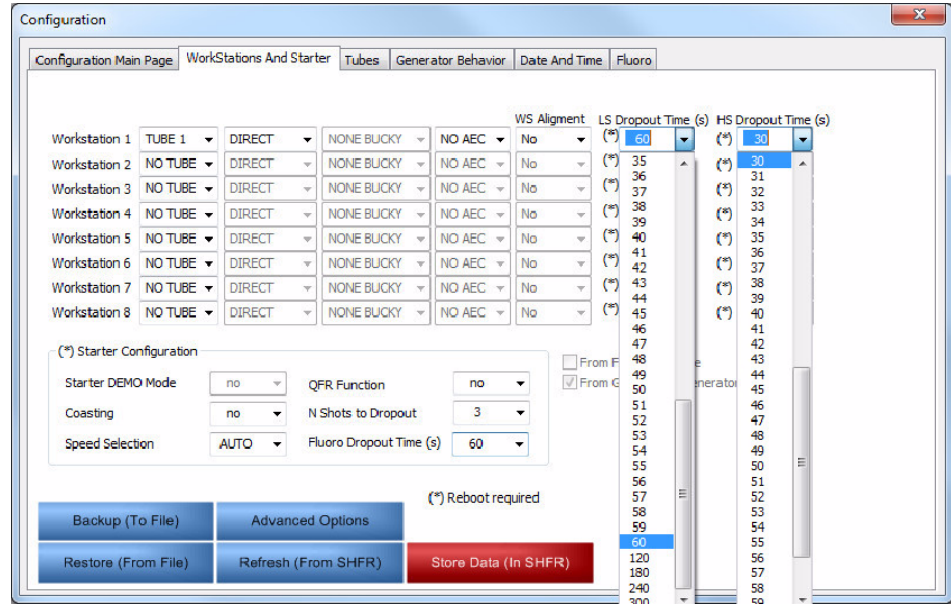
Configuration

Configuration Main Page | WorkStations And Starter | Tubes | Generator Behavior | Date And Time | Fluoro

| | | | | | WS Aligment | LS Dropout Time (s) | HS Dropout Time (s) |
|---|---|---|---|---|---|---|---|
| Workstation 1 | TUBE 1 | DIRECT | NONE BUCKY | NO AEC | No | (*) 60 | (*) 30 |
| Workstation 2 | NO TUBE | DIRECT | NONE BUCKY | NO AEC | No | (*) | (*) |
| Workstation 3 | NO TUBE | DIRECT | NONE BUCKY | NO AEC | No | (*) | (*) |
| Workstation 4 | NO TUBE | DIRECT | NONE BUCKY | NO AEC | No | (*) | (*) |
| Workstation 5 | NO TUBE | DIRECT | NONE BUCKY | NO AEC | No | (*) | (*) |
| Workstation 6 | NO TUBE | DIRECT | NONE BUCKY | NO AEC | No | (*) | (*) |
| Workstation 7 | NO TUBE | DIRECT | NONE BUCKY | NO AEC | No | (*) | (*) |
| Workstation 8 | NO TUBE | DIRECT | NONE BUCKY | NO AEC | No | (*) | (*) |

35 36 37 38 39 40 41 42 43 44 45 46 47 48 49 50 51 52 53 54 55 56 57 58 59 60 120 180 240 300

30 31 32 33 34 35 36 37 38 39 40 41 42 43 44 45 46 47 48 49 50 51 52 53 54 55 56 57 58 59

(*) Starter Configuration
Starter DEMO Mode | no
Coasting | no
Speed Selection | AUTO
QFR Function | no
N Shots to Dropout | 3
Fluoro Dropout Time (s) | 60

From F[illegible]e
From G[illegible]enerator

(*) Reboot required

Backup (To File)
Advanced Options
Restore (From File)
Refresh (From SHFR)
Store Data (In SHFR)